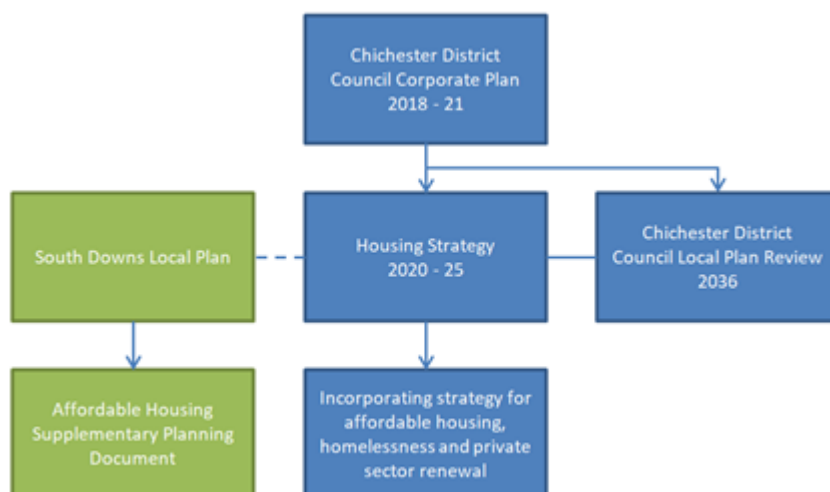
Chichester District Council Corporate Plan 2018 - 21

South Downs Local Plan

Housing Strategy 2020 - 25

Chichester District Council Local Plan Review 2036

Affordable Housing Supplementary Planning Document

Incorporating strategy for affordable housing, homelessness and private sector renewal